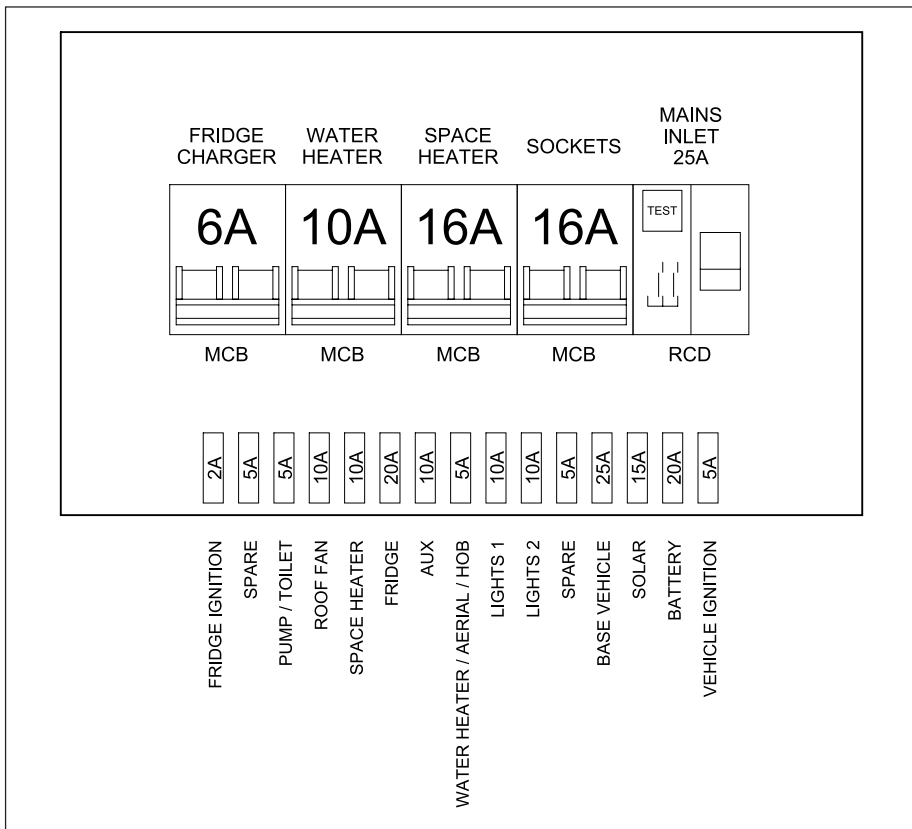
FRIDGE CHARGER
WATER HEATER
SPACE HEATER
SOCKETS
MAINS INLET 25A

6A
10A
16A
16A
TEST

MCB
MCB
MCB
MCB
RCD

| 2A | 5A | 5A | 10A | 10A | 20A | 10A | 5A | 10A | 10A | 5A | 25A | 15A | 20A | 5A |
|---|---|---|---|---|---|---|---|---|---|---|---|---|---|---|
| FRIDGE IGNITION | SPARE | PUMP / TOILET | ROOF FAN | SPACE HEATER | FRIDGE | AUX | WATER HEATER / AERIAL / HOB | LIGHTS 1 | LIGHTS 2 | SPARE | BASE VEHICLE | SOLAR | BATTERY | VEHICLE IGNITION |